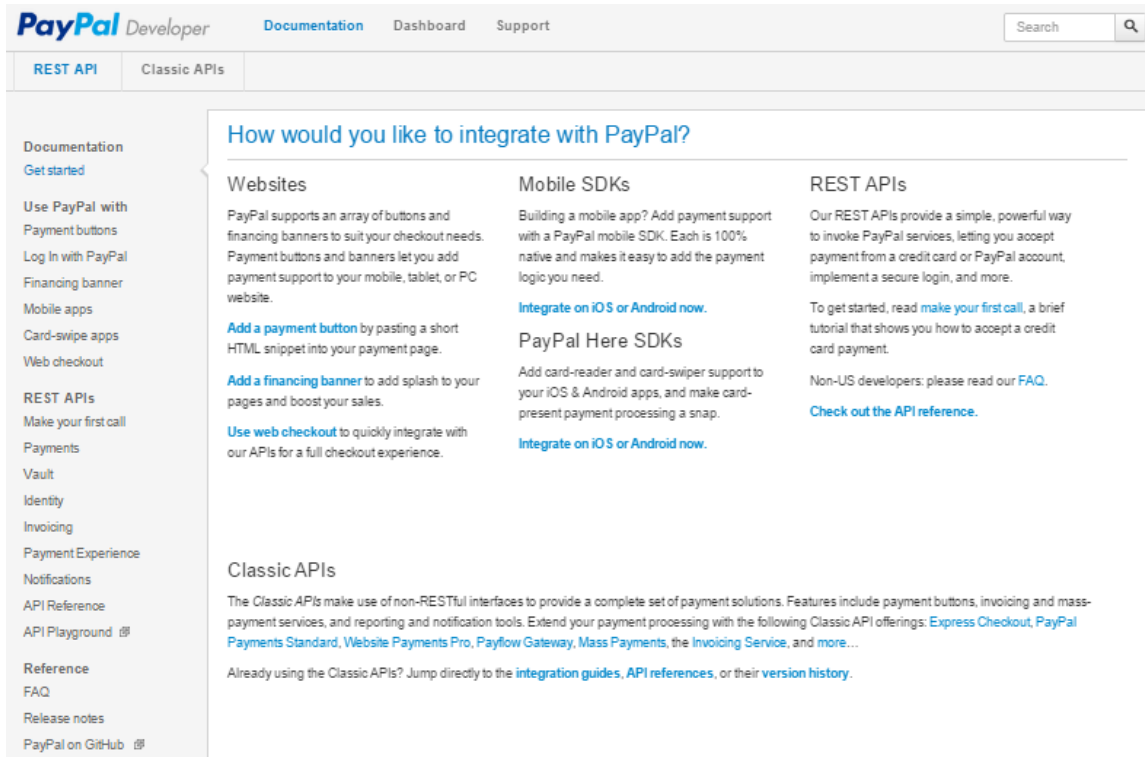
PayPal Developer Documentation Dashboard Support Search

REST API Classic APIs

Documentation
Get started

Use PayPal with
Payment buttons
Log In with PayPal
Financing banner
Mobile apps
Card-swipe apps
Web checkout

REST APIs
Make your first call
Payments
Vault
Identity
Invoicing
Payment Experience
Notifications
API Reference
API Playground

Reference
FAQ
Release notes
PayPal on GitHub

How would you like to integrate with PayPal?

Websites

PayPal supports an array of buttons and financing banners to suit your checkout needs. Payment buttons and banners let you add payment support to your mobile, tablet, or PC website.

Add a payment button by pasting a short HTML snippet into your payment page.

Add a financing banner to add splash to your pages and boost your sales.

Use web checkout to quickly integrate with our APIs for a full checkout experience.

Mobile SDKs

Building a mobile app? Add payment support with a PayPal mobile SDK. Each is 100% native and makes it easy to add the payment logic you need.

Integrate on iOS or Android now.

PayPal Here SDKs

Add card-reader and card-swiper support to your iOS & Android apps, and make card-present payment processing a snap.

Integrate on iOS or Android now.

REST APIs

Our REST APIs provide a simple, powerful way to invoke PayPal services, letting you accept payment from a credit card or PayPal account, implement a secure login, and more.

To get started, read make your first call, a brief tutorial that shows you how to accept a credit card payment.

Non-US developers: please read our FAQ.

Check out the API reference.

Classic APIs

The Classic APIs make use of non-RESTful interfaces to provide a complete set of payment solutions. Features include payment buttons, invoicing and mass-payment services, and reporting and notification tools. Extend your payment processing with the following Classic API offerings: Express Checkout, PayPal Payments Standard, Website Payments Pro, Payflow Gateway, Mass Payments, the Invoicing Service, and more…

Already using the Classic APIs? Jump directly to the integration guides, API references, or their version history.